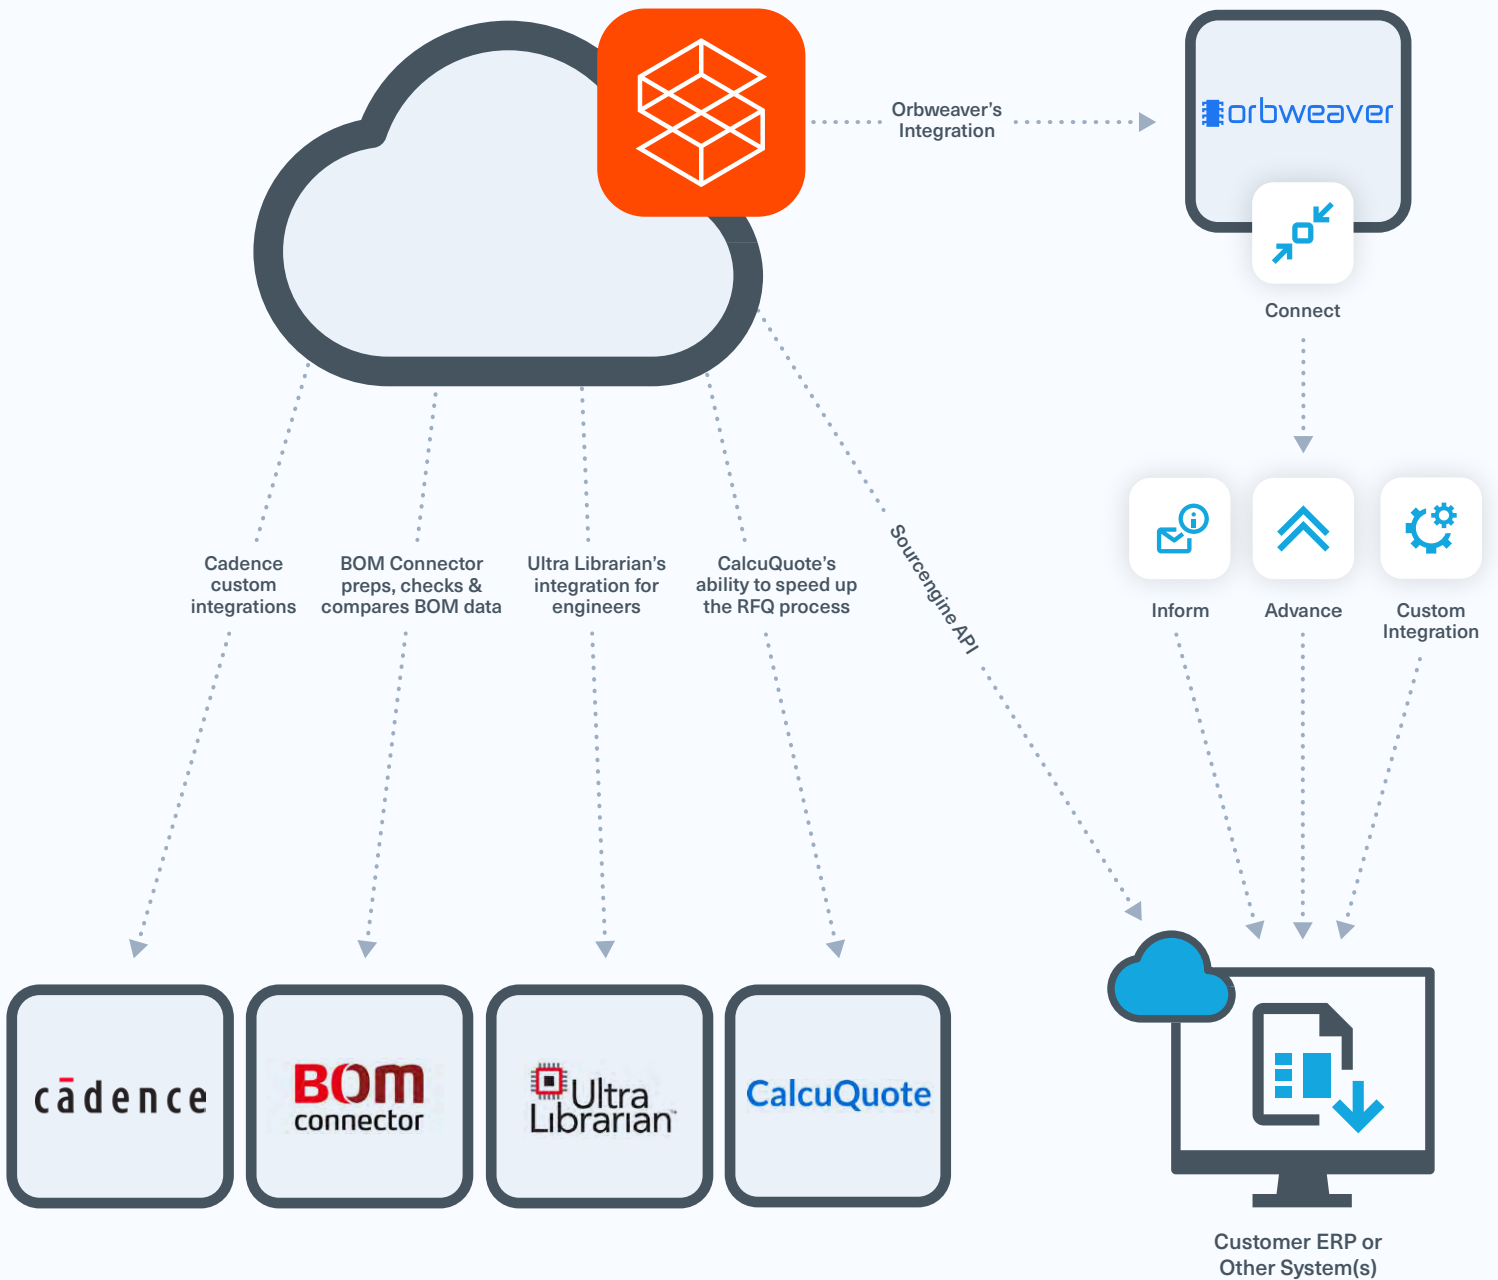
Orbweaver's Integration

orbweaver

Connect

Inform

Advance

Custom Integration

Cadence custom integrations

BOM Connector preps, checks & compares BOM data

Ultra Librarian's integration for engineers

CalcuQuote's ability to speed up the RFQ process

Sourcengine API

cādence

BOM connector

Ultra Librarian

CalcuQuote

Customer ERP or Other System(s)